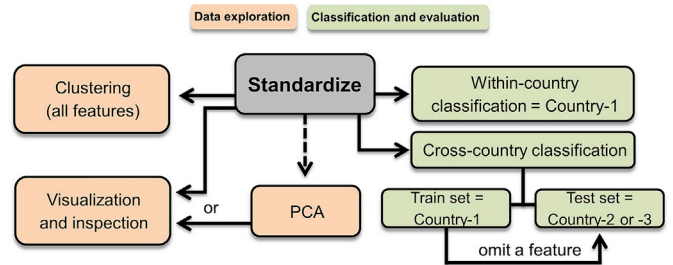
Data exploration

Classification and evaluation

Clustering (all features)

Standardize

Within-country classification = Country-1

Cross-country classification

Visualization and inspection

or

PCA

Train set = Country-1

Test set = Country-2 or -3

omit a feature